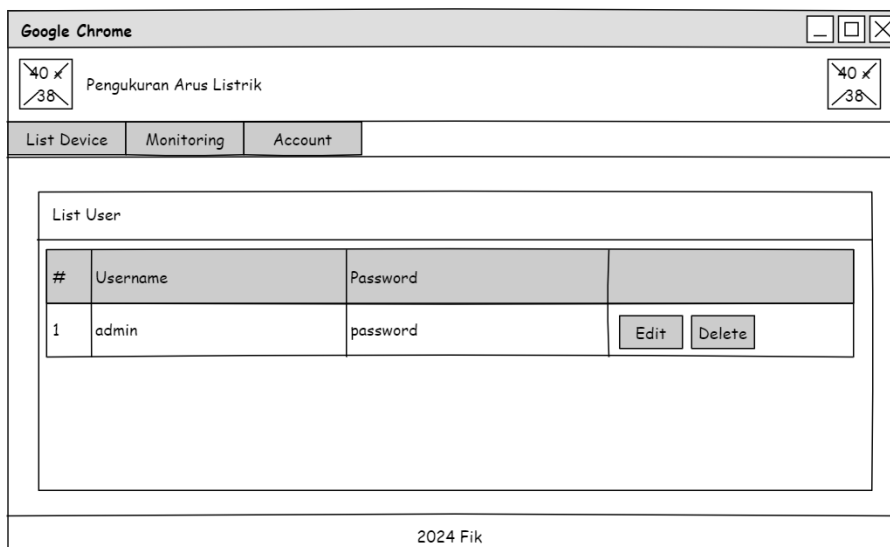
Google Chrome

40 x 38

Pengukuran Arus Listrik

40 x 38

List Device | Monitoring | Account

List User

| # | Username | Password | |
|---|---|---|---|
| 1 | admin | password | Edit Delete |

2024 Fik